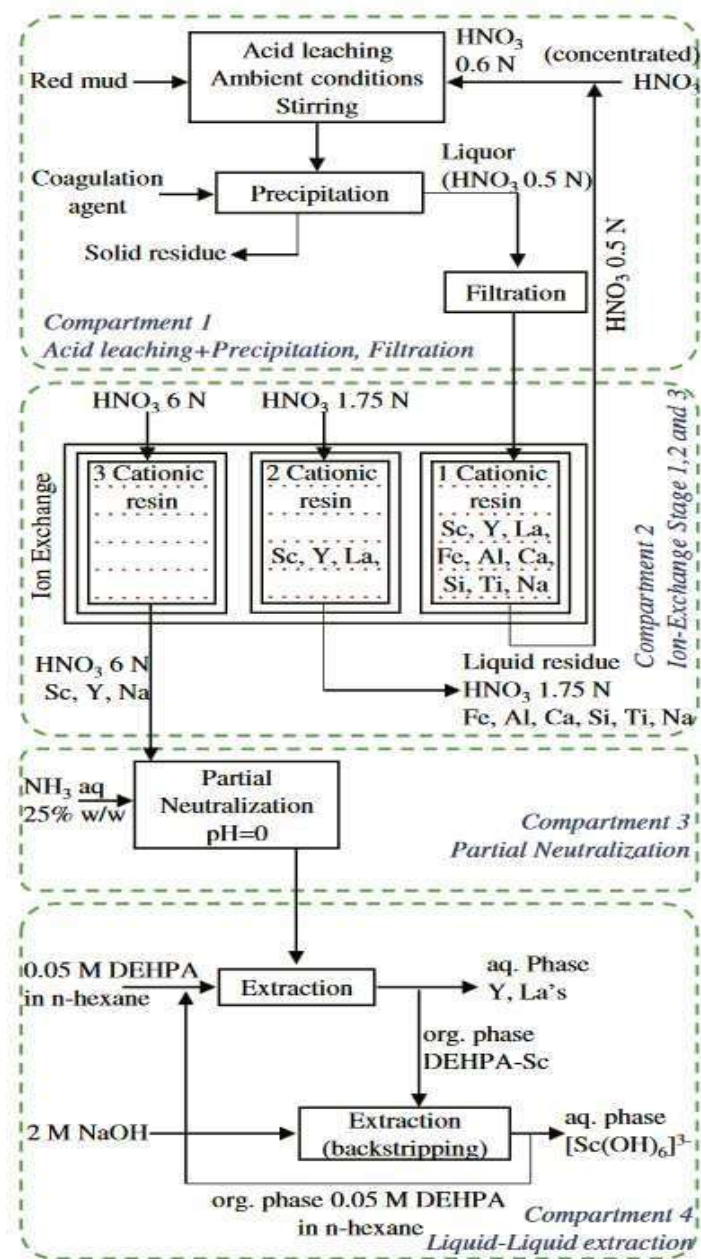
Acid leaching
Ambient conditions
Stirring

$HNO_3$
0.6 N

(concentrated)
$HNO_3$

Red mud

Coagulation agent

Precipitation

Liquor ($HNO_3$ 0.5 N)

Solid residue

Filtration

$HNO_3$ 0.5 N

Compartment 1
Acid leaching+Precipitation, Filtration

$HNO_3$ 6 N

$HNO_3$ 1.75 N

Ion Exchange

3 Cationic resin

2 Cationic resin
Sc, Y, La,

1 Cationic resin
Sc, Y, La, Fe, Al, Ca, Si, Ti, Na

Compartment 2
Ion-Exchange Stage 1,2 and 3

$HNO_3$ 6 N
Sc, Y, Na

Liquid residue
$HNO_3$ 1.75 N
Fe, Al, Ca, Si, Ti, Na

$NH_3$ aq
25% w/w

Partial
Neutralization
pH=0

Compartment 3
Partial Neutralization

0.05 M DEHPA
in n-hexane

Extraction

aq. Phase
Y, La's

org. phase
DEHPA-Sc

2 M NaOH

Extraction
(backstripping)

aq. phase
$[Sc(OH)_6]^{3-}$

org. phase 0.05 M DEHPA
in n-hexane

Compartment 4
Liquid-Liquid extraction